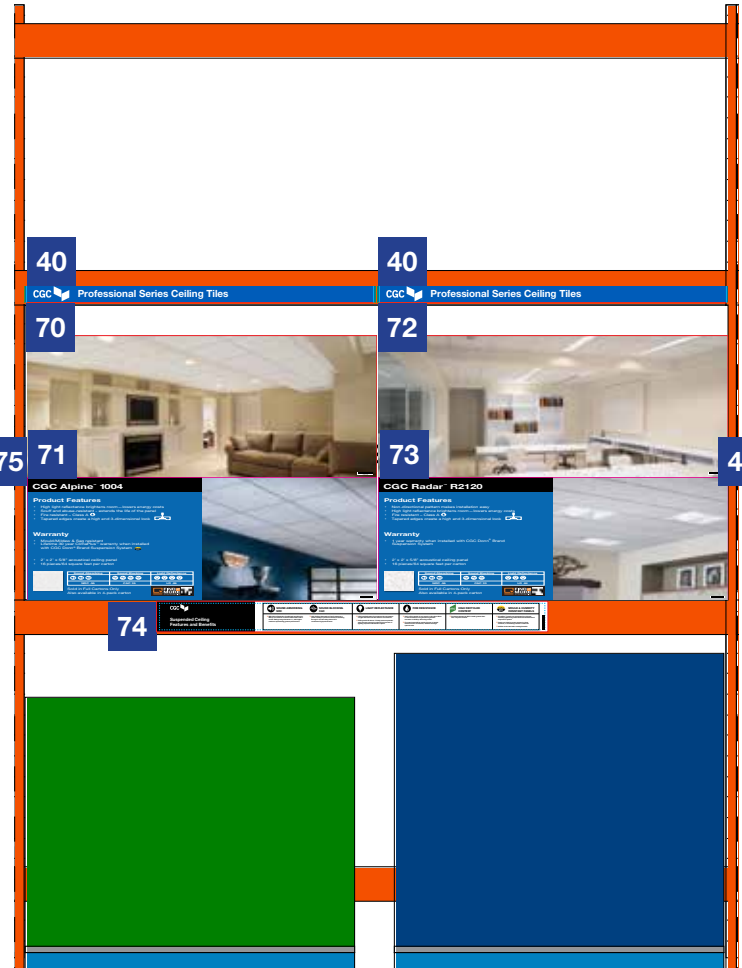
40

CGC Professional Series Ceiling Tiles

40

CGC Professional Series Ceiling Tiles

70

72

75

71

73

4

CGC Alpine™ 1004

Product Features

Warranty

CGC Radar™ R2120

Product Features

Warranty

74

CGC

Suspended Ceiling Features and Benefits